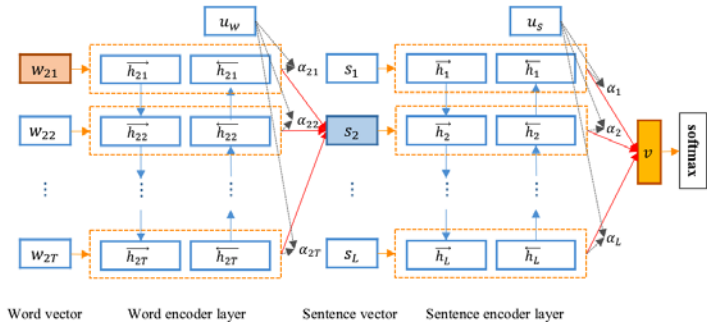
$u_w$

$u_s$

$w_{21}$

$\overrightarrow{h_{21}}$

$\overleftarrow{h_{21}}$

$\alpha_{21}$

$s_1$

$\overrightarrow{h_1}$

$\overleftarrow{h_1}$

$\alpha_1$

$w_{22}$

$\overrightarrow{h_{22}}$

$\overleftarrow{h_{22}}$

$\alpha_{22}$

$s_2$

$\overrightarrow{h_2}$

$\overleftarrow{h_2}$

$\alpha_2$

$v$

softmax

$\vdots$

$\vdots$

$\vdots$

$\vdots$

$\vdots$

$\vdots$

$w_{2T}$

$\overrightarrow{h_{2T}}$

$\overleftarrow{h_{2T}}$

$\alpha_{2T}$

$s_L$

$\overrightarrow{h_L}$

$\overleftarrow{h_L}$

$\alpha_L$

Word vector

Word encoder layer

Sentence vector

Sentence encoder layer